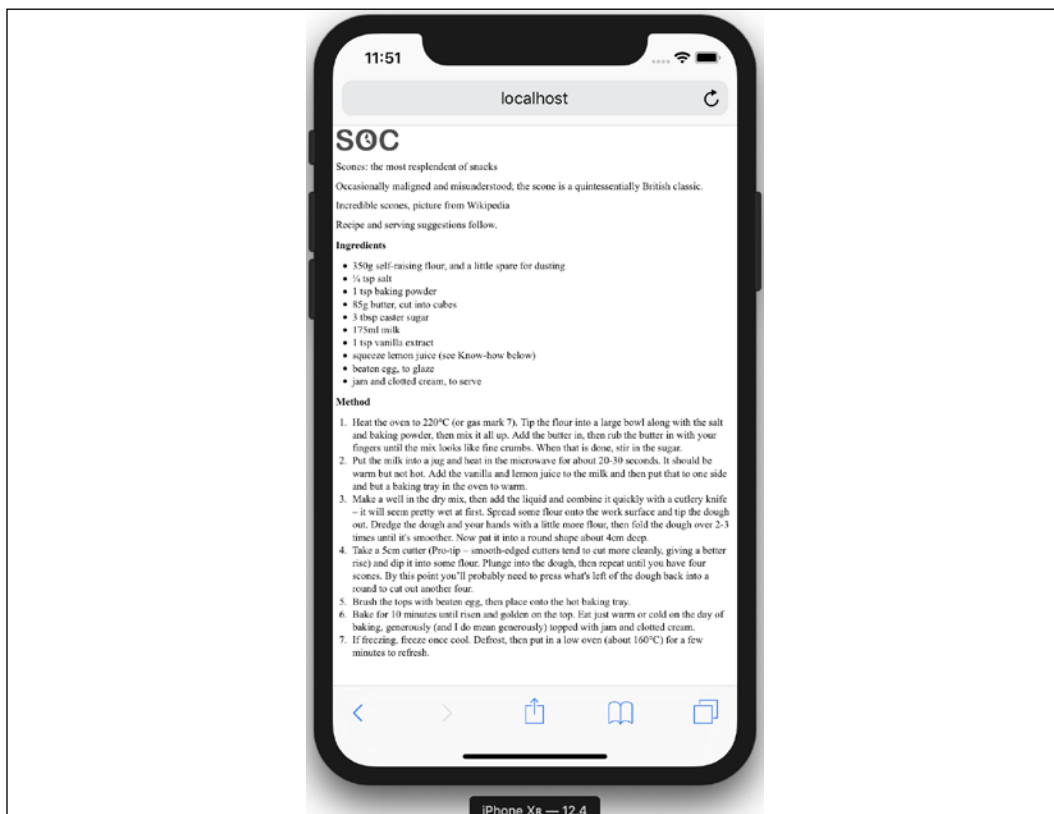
11:51

localhost

SOC

Scones: the most resplendent of snacks

Occasionally maligned and misunderstood; the scone is a quintessentially British classic.

Incredible scones, picture from Wikipedia

Recipe and serving suggestions follow.

**Ingredients**

- 350g self-raising flour, and a little spare for dusting
- ¼ tsp salt
- 1 tsp baking powder
- 85g butter, cut into cubes
- 3 tbsp caster sugar
- 175ml milk
- 1 tsp vanilla extract
- squeeze lemon juice (see Know-how below)
- beaten egg, to glaze
- jam and clotted cream, to serve

**Method**

1. Heat the oven to 220°C (or gas mark 7). Tip the flour into a large bowl along with the salt and baking powder, then mix it all up. Add the butter in, then rub the butter in with your fingers until the mix looks like fine crumbs. When that is done, stir in the sugar.
2. Put the milk into a jug and heat in the microwave for about 20-30 seconds. It should be warm but not hot. Add the vanilla and lemon juice to the milk and then put that to one side and but a baking tray in the oven to warm.
3. Make a well in the dry mix, then add the liquid and combine it quickly with a cutlery knife – it will seem pretty wet at first. Spread some flour onto the work surface and tip the dough out. Dredge the dough and your hands with a little more flour, then fold the dough over 2-3 times until it's smoother. Now pat it into a round shape about 4cm deep.
4. Take a 5cm cutter (Pro-tip – smooth-edged cutters tend to cut more cleanly, giving a better rise) and dip it into some flour. Plunge into the dough, then repeat until you have four scones. By this point you'll probably need to press what's left of the dough back into a round to cut out another four.
5. Brush the tops with beaten egg, then place onto the hot baking tray.
6. Bake for 10 minutes until risen and golden on the top. Eat just warm or cold on the day of baking, generously (and I do mean generously) topped with jam and clotted cream.
7. If freezing, freeze once cool. Defrost, then put in a low oven (about 160°C) for a few minutes to refresh.

iPhone Xʀ — 12.4